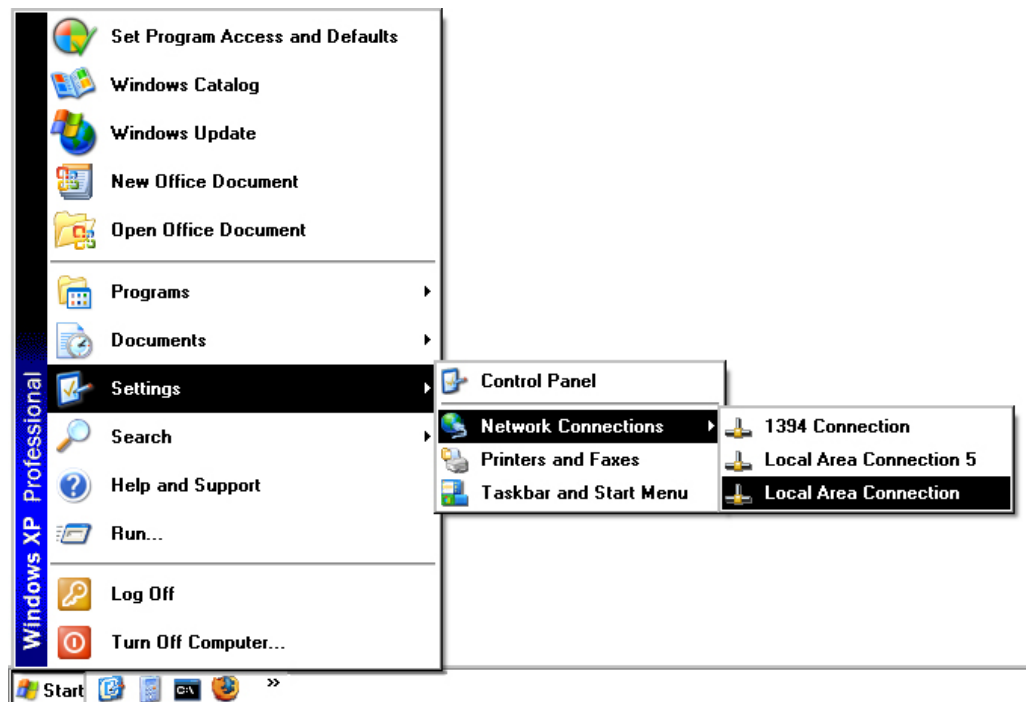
Windows XP Professional

Set Program Access and Defaults
Windows Catalog
Windows Update
New Office Document
Open Office Document

Programs
Documents
Settings
Search
Help and Support
Run...

Log Off
Turn Off Computer...

Control Panel
Network Connections
Printers and Faxes
Taskbar and Start Menu

1394 Connection
Local Area Connection 5
Local Area Connection

Start
C:\
»